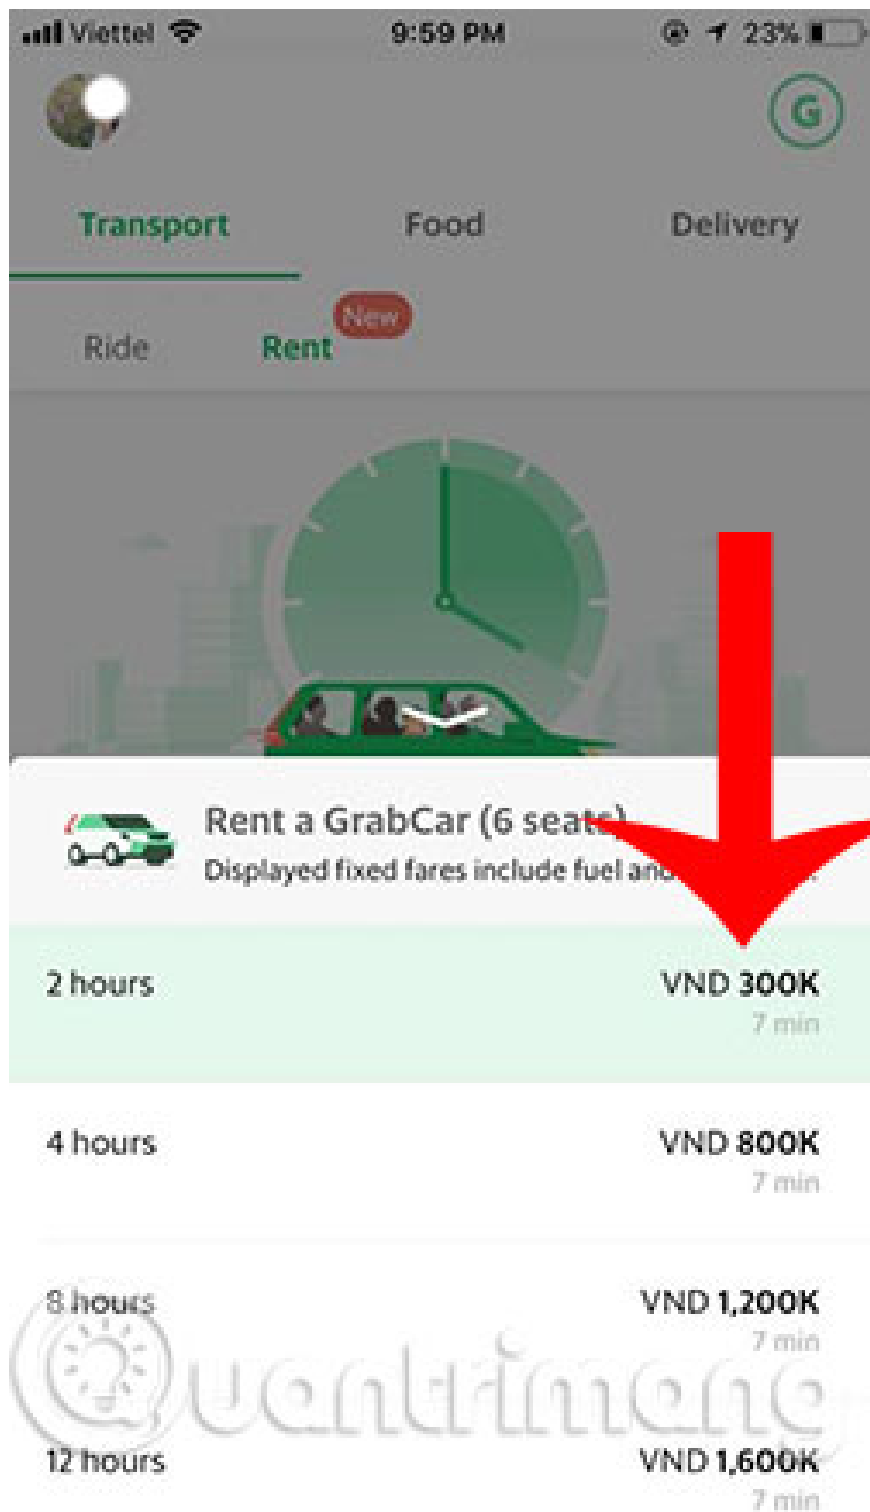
Viettel 9:59 PM 23%

G

Transport Food Delivery

Ride Rent New

Rent a GrabCar (6 seat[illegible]
Displayed fixed fares include fuel an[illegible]

2 hours VND 300K
7 min

4 hours VND 800K
7 min

8 hours VND 1,200K
7 min

12 hours VND 1,600K
7 min

Quantrimang